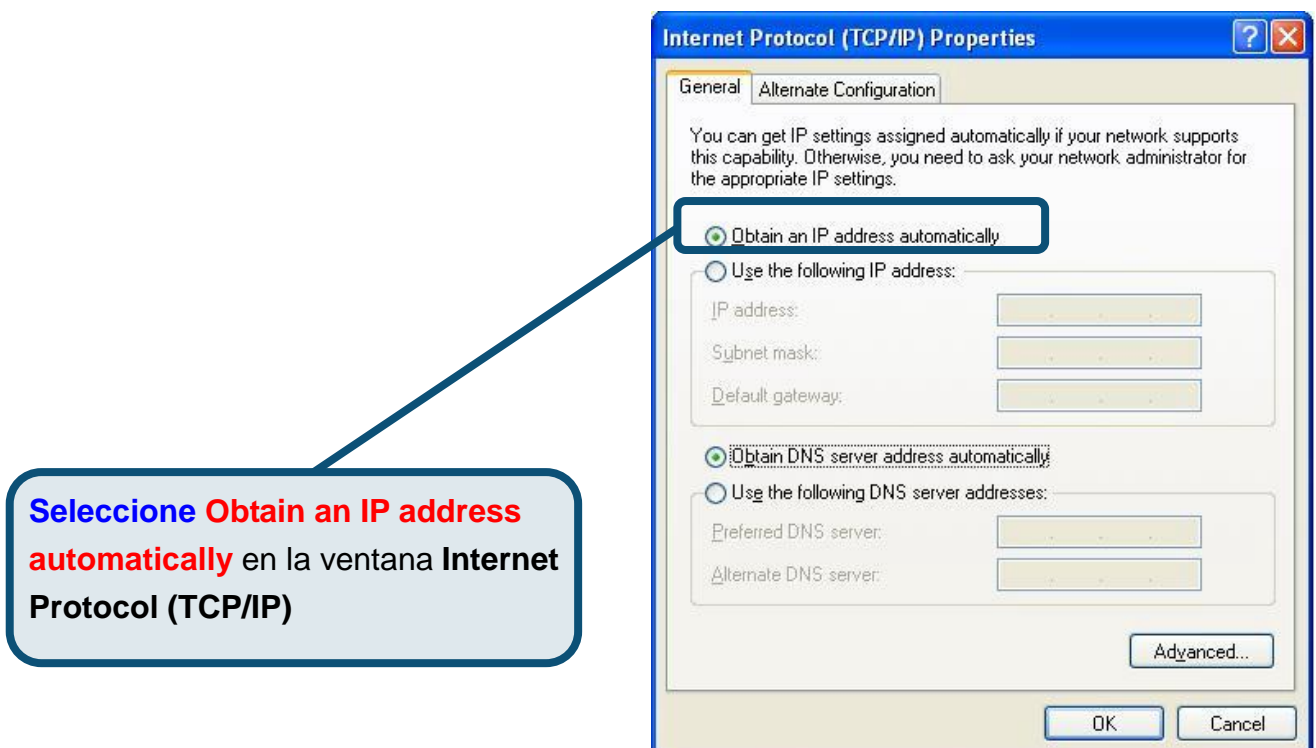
Seleccione Obtain an IP address automatically en la ventana Internet Protocol (TCP/IP)

Internet Protocol (TCP/IP) Properties

General | Alternate Configuration

You can get IP settings assigned automatically if your network supports this capability. Otherwise, you need to ask your network administrator for the appropriate IP settings.

Obtain an IP address automatically

Use the following IP address:

IP address:

Subnet mask:

Default gateway:

Obtain DNS server address automatically

Use the following DNS server addresses:

Preferred DNS server:

Alternate DNS server:

Advanced...

OK

Cancel